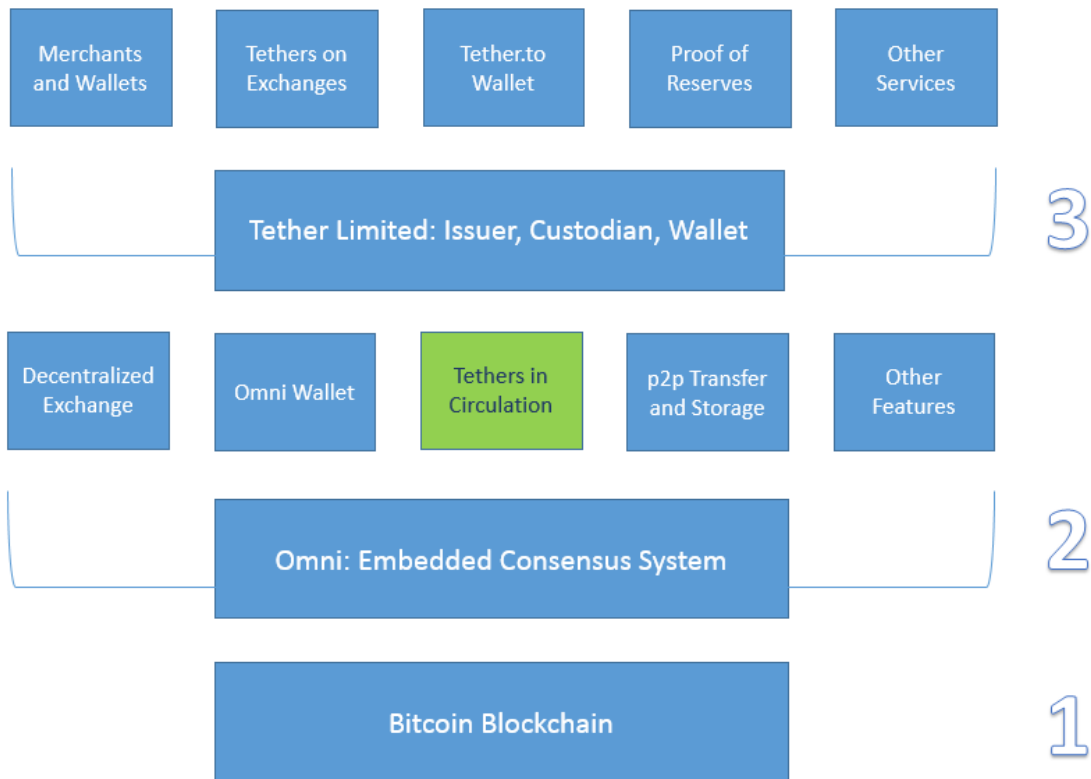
Merchants and Wallets

Tethers on Exchanges

Tether.to Wallet

Proof of Reserves

Other Services

Tether Limited: Issuer, Custodian, Wallet

3

Decentralized Exchange

Omni Wallet

Tethers in Circulation

p2p Transfer and Storage

Other Features

Omni: Embedded Consensus System

2

Bitcoin Blockchain

1